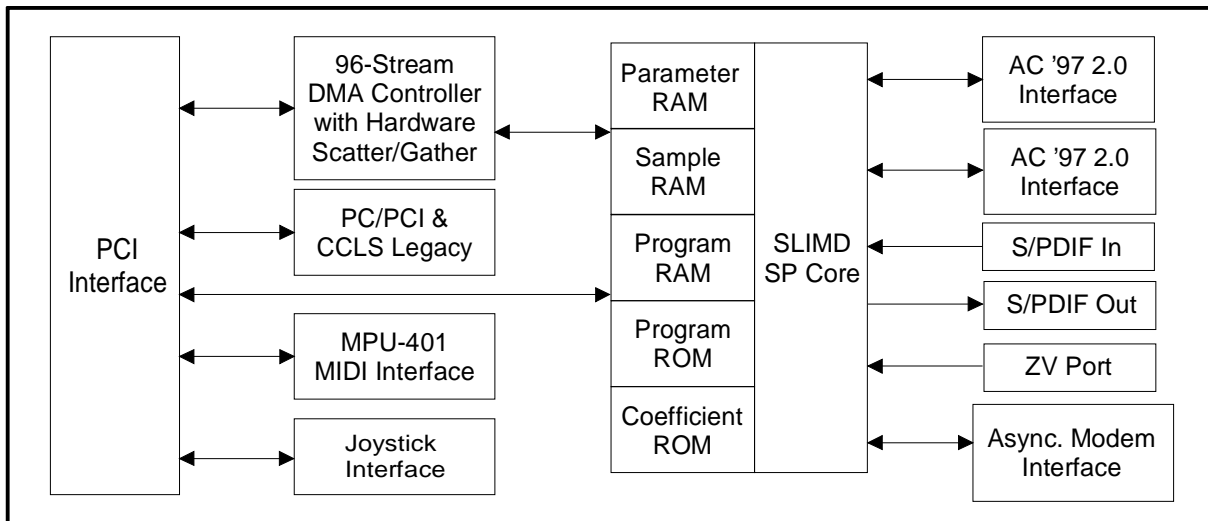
PCI Interface

96-Stream DMA Controller with Hardware Scatter/Gather

PC/PCI & CCLS Legacy

MPU-401 MIDI Interface

Joystick Interface

Parameter RAM

Sample RAM

Program RAM

Program ROM

Coefficient ROM

SLIMD SP Core

AC '97 2.0 Interface

AC '97 2.0 Interface

S/PDIF In

S/PDIF Out

ZV Port

Async. Modem Interface